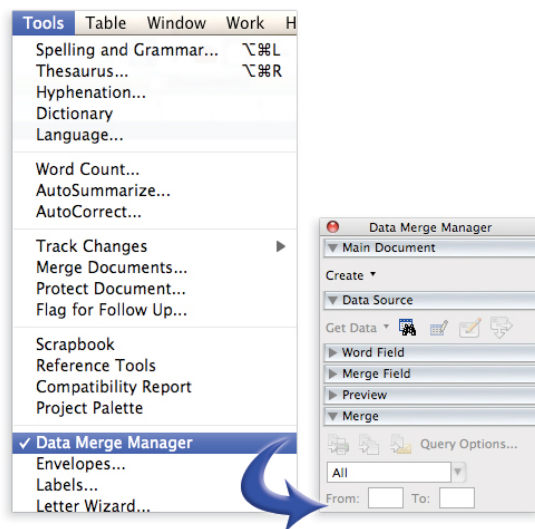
Tools Table Window Work H

Spelling and Grammar... ⌥⌘L
Thesaurus... ⌥⌘R
Hyphenation...
Dictionary
Language...

Word Count...
AutoSummarize...
AutoCorrect...

Track Changes
Merge Documents...
Protect Document...
Flag for Follow Up...

Scrapbook
Reference Tools
Compatibility Report
Project Palette

✓ Data Merge Manager
Envelopes...
Labels...
Letter Wizard...

Data Merge Manager
Main Document
Create
Data Source
Get Data
Word Field
Merge Field
Preview
Merge
Query Options...
All
From: To: